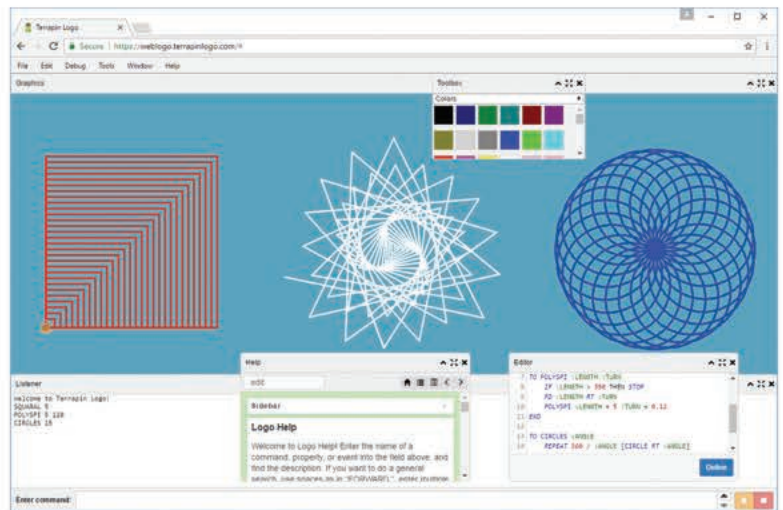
Terrapin Logo

Secure | https://weblogo.terrapinlogo.com/#

File Edit Debug Tools Window Help

Graphics

Toolbox

Colors

Listener

Welcome to Terrapin Logo!
SQUARAL 5
POLYSPI 5 120
CIRCLES 15

Help

edit

Sidebar

Logo Help

Welcome to Logo Help! Enter the name of a command, property, or event into the field above, and find the description. If you want to do a general search, use spaces as in "FORWARD", enter multiple

Editor

7 TO POLYSPI :LENGTH :TURN
8 IF :LENGTH > 350 THEN STOP
9 FD :LENGTH RT :TURN
10 POLYSPI :LENGTH + 5 :TURN + 0.12
11 END
12
13 TO CIRCLES :ANGLE
14 REPEAT 360 / :ANGLE [CIRCLE RT :ANGLE]

Define

Enter command: